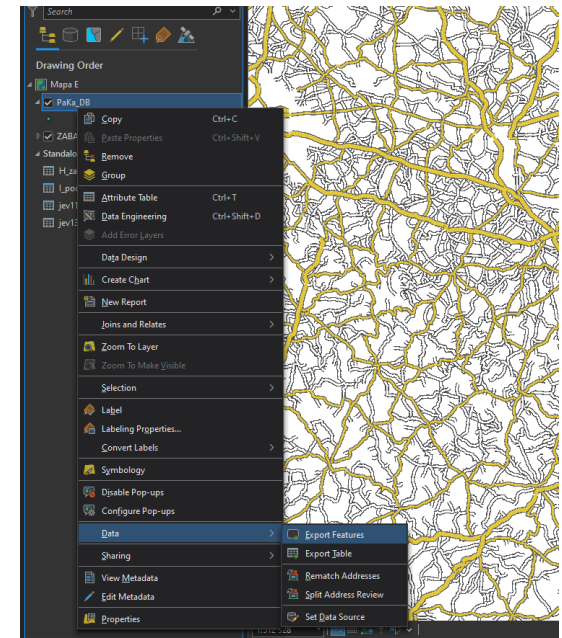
Search

Drawing Order

Mapa E

PaKa_DB

ZABA

Standalo

H_za

l_poi

jev11

jev13

Copy Ctrl+C

Paste Properties Ctrl+Shift+V

Remove

Group

Attribute Table Ctrl+T

Data Engineering Ctrl+Shift+D

Add Error Layers

Data Design

Create Chart

New Report

Joins and Relates

Zoom To Layer

Zoom To Make Visible

Selection

Label

Labeling Properties...

Convert Labels

Symbology

Disable Pop-ups

Configure Pop-ups

Data

Sharing

View Metadata

Edit Metadata

Properties

Export Features

Export Table

Rematch Addresses

Split Address Review

Set Data Source

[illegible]